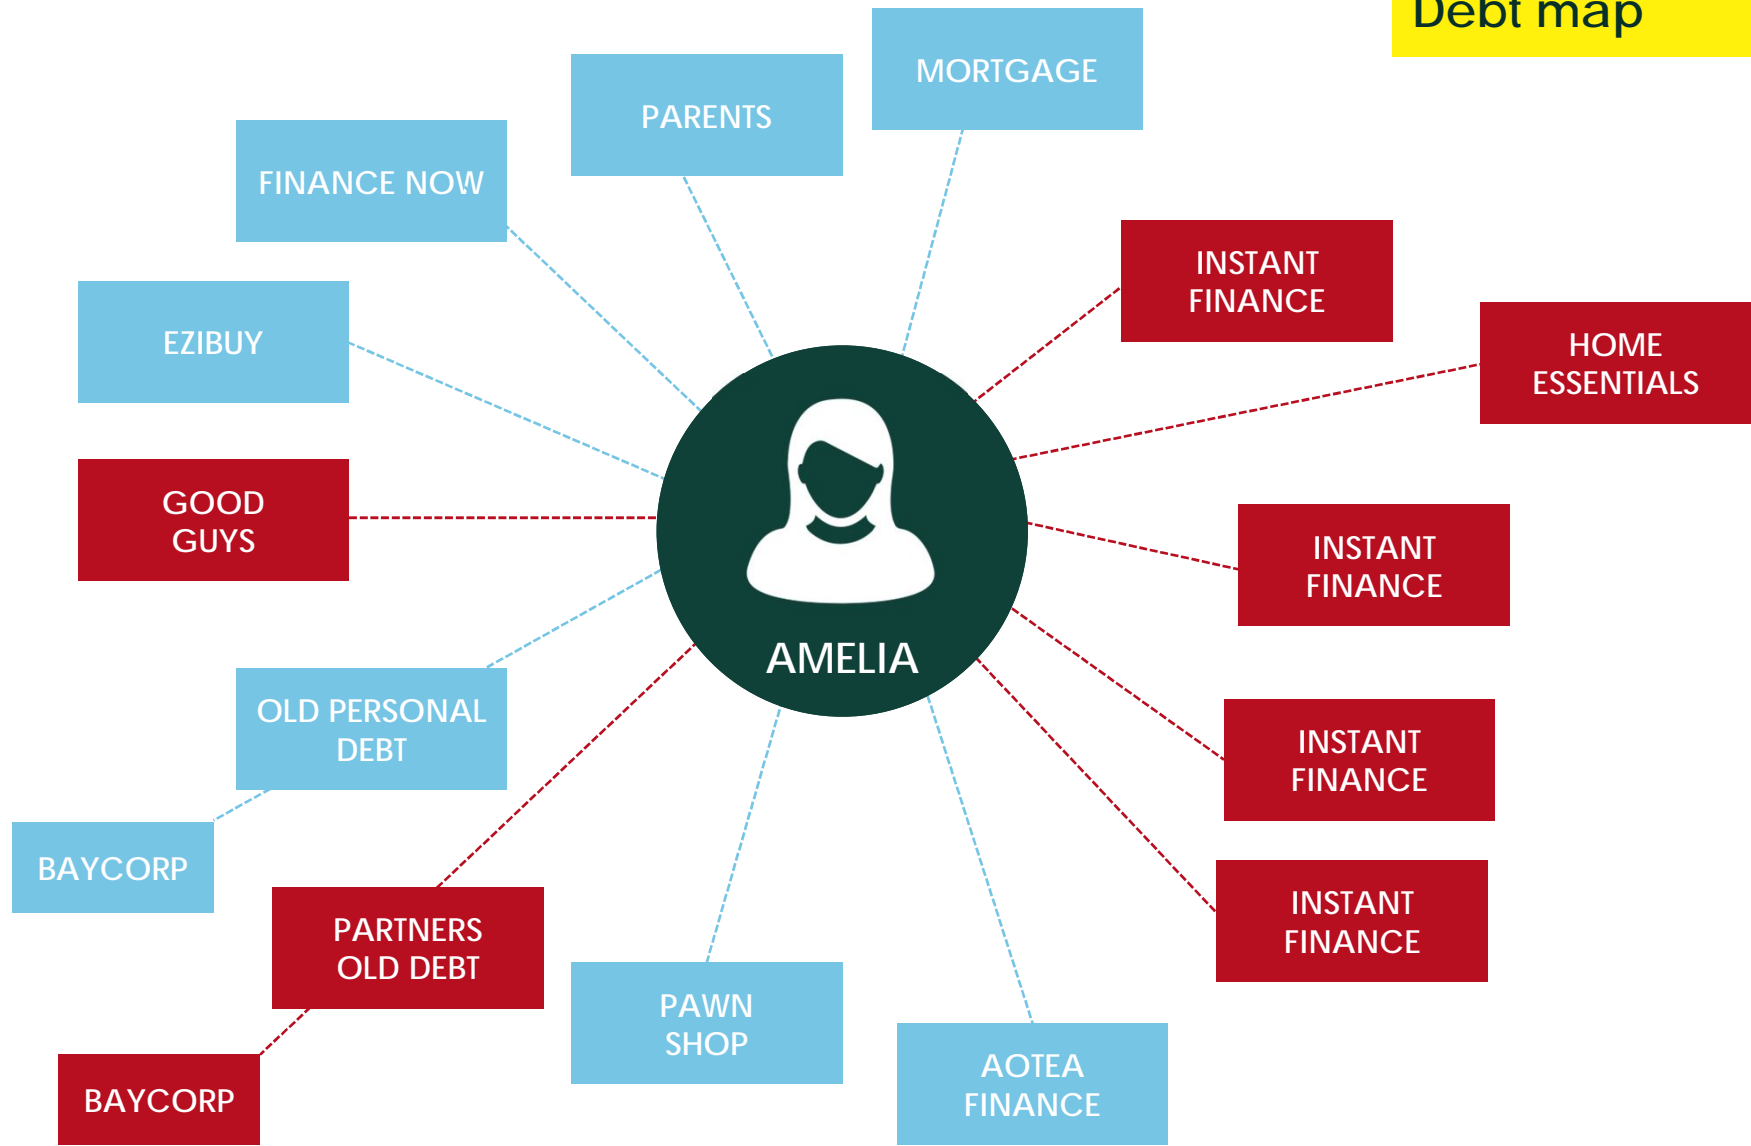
Debt map

MORTGAGE

PARENTS

FINANCE NOW

INSTANT FINANCE

HOME ESSENTIALS

EZIBUY

GOOD GUYS

INSTANT FINANCE

AMELIA

OLD PERSONAL DEBT

INSTANT FINANCE

BAYCORP

INSTANT FINANCE

PARTNERS OLD DEBT

PAWN SHOP

AOTEA FINANCE

BAYCORP